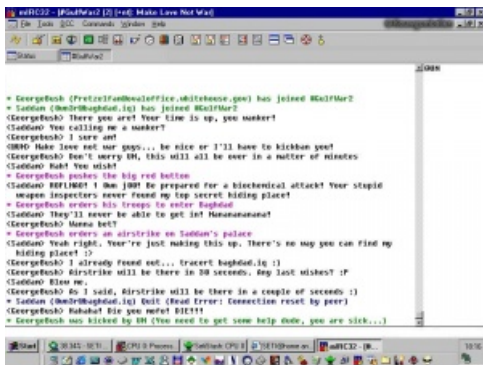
mIRC32 - [#GulfWar2 [2] [+nt]: Make Love Not War]
File Tools DCC Commands Window Help
Status #GulfWar2

* GeorgeBush (PretzelFanGeorge@office.whitehouse.gov) has joined #GulfWar2
* SaddaM (OmnDr@baghdad.iq) has joined #GulfWar2
<GeorgeBush> There you are! Your time is up, you wanker!
<SaddaM> You calling me a wanker?
<GeorgeBush> I sure am!
<UN> Make love not war guys... be nice or I'll have to kickban you!
<GeorgeBush> Don't worry UN, this will all be over in a matter of minutes
<SaddaM> Hah! You wish!
* GeorgeBush pushes the big red button
<SaddaM> ROFLMAO!! I own j00! Be prepared for a biochemical attack! Your stupid weapon inspectors never found my top secret hiding place!
* GeorgeBush orders his troops to enter Baghdad
<SaddaM> They'll never be able to get in! Mwuhahahaha!
<GeorgeBush> Wanna bet?
* GeorgeBush orders an airstrike on SaddaM's palace
<SaddaM> Yeah right. You're just making this up. There's no way you can find my hiding place! :P
<GeorgeBush> I already found out... tracert baghdad.iq :)
<GeorgeBush> Airstrike will be there in 30 seconds. Any last wishes? :P
<SaddaM> Blow me.
<GeorgeBush> As I said, Airstrike will be there in a couple of seconds :)
* SaddaM (OmnDr@baghdad.iq) Quit (Read Error: Connection reset by peer)
<GeorgeBush> Hahaha! Die you mofo! DIE!!!
* GeorgeBush was kicked by UN (You need to get some help dude, you are sick...)

Start | 38341 - SETI... | CPU 0 Process | SetiWatch CPU 0 | SETI@home on... | mIRC32 - [#... | 10:16